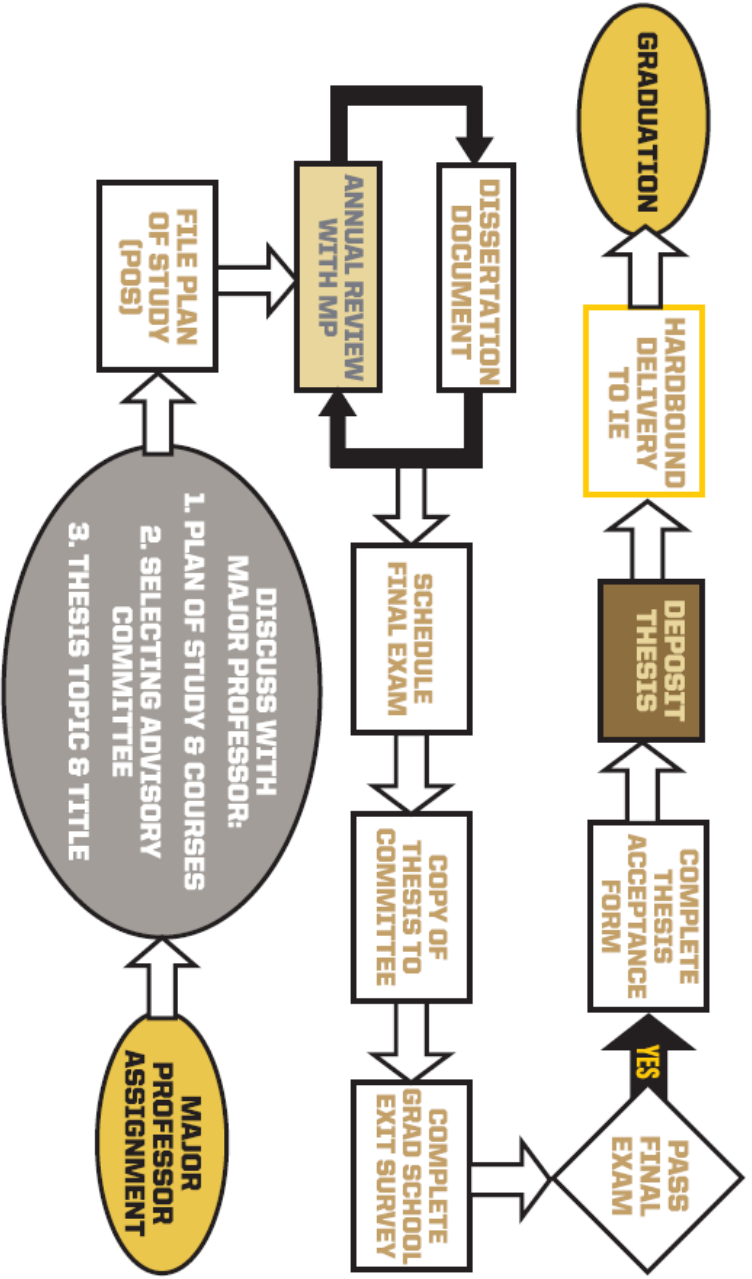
MAJOR PROFESSOR ASSIGNMENT

DISCUSS WITH MAJOR PROFESSOR:
1. PLAN OF STUDY & COURSES
2. SELECTING ADVISORY COMMITTEE
3. THESIS TOPIC & TITLE

FILE PLAN OF STUDY (POS)

ANNUAL REVIEW WITH MP

DISSERTATION DOCUMENT

SCHEDULE FINAL EXAM

COPY OF THESIS TO COMMITTEE

COMPLETE GRAD SCHOOL EXIT SURVEY

PASS FINAL EXAM

YES

COMPLETE THESIS ACCEPTANCE FORM

DEPOSIT THESIS

HARDBOUND DELIVERY TO IE

GRADUATION